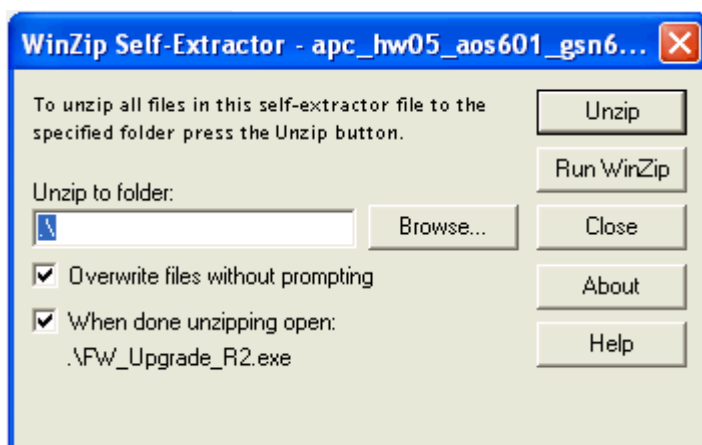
WinZip Self-Extractor - apc_hw05_aos601_gsn6...

To unzip all files in this self-extractor file to the specified folder press the Unzip button.

Unzip to folder:

.\

Browse...

Overwrite files without prompting

When done unzipping open:
.\FW_Upgrade_R2.exe

Unzip

Run WinZip

Close

About

Help